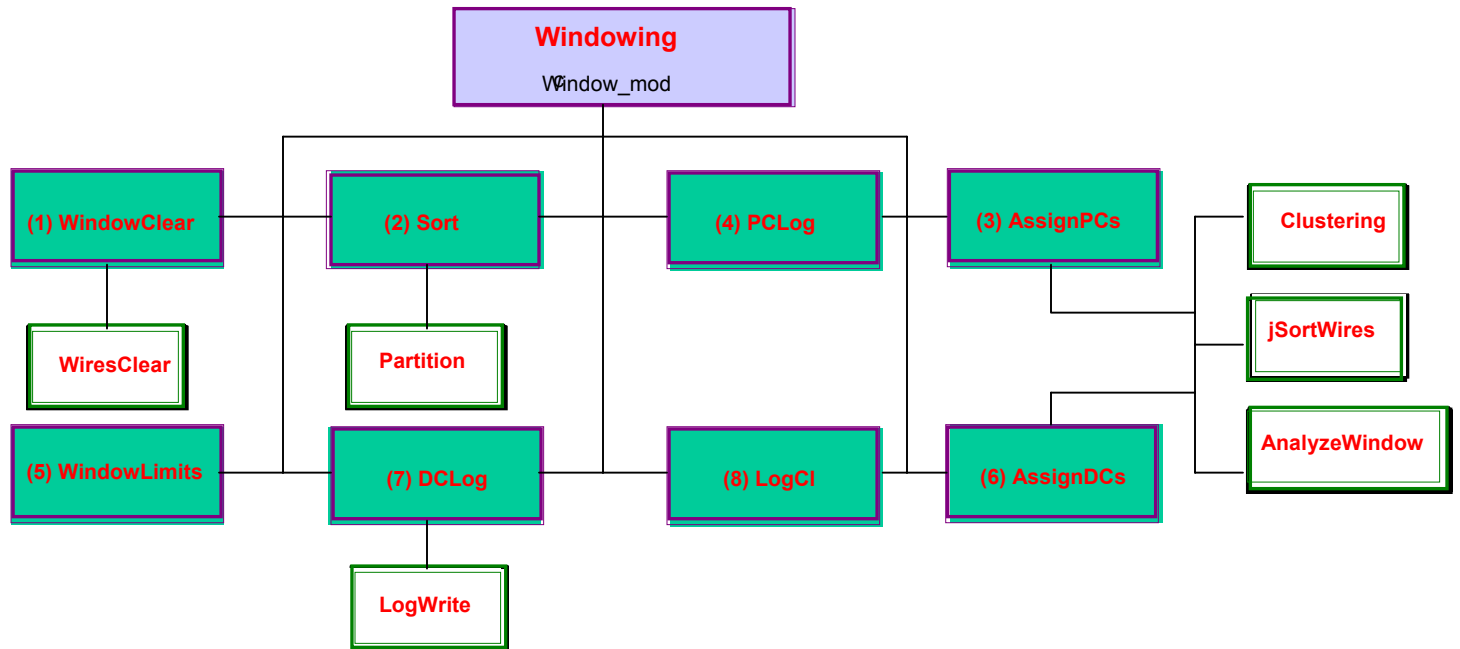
Windowing

Window_mod

(1) WindowClear

(2) Sort

(4) PCLog

(3) AssignPCs

Clustering

WiresClear

Partition

jSortWires

AnalyzeWindow

(5) WindowLimits

(7) DCLog

(8) LogCl

(6) AssignDCs

LogWrite